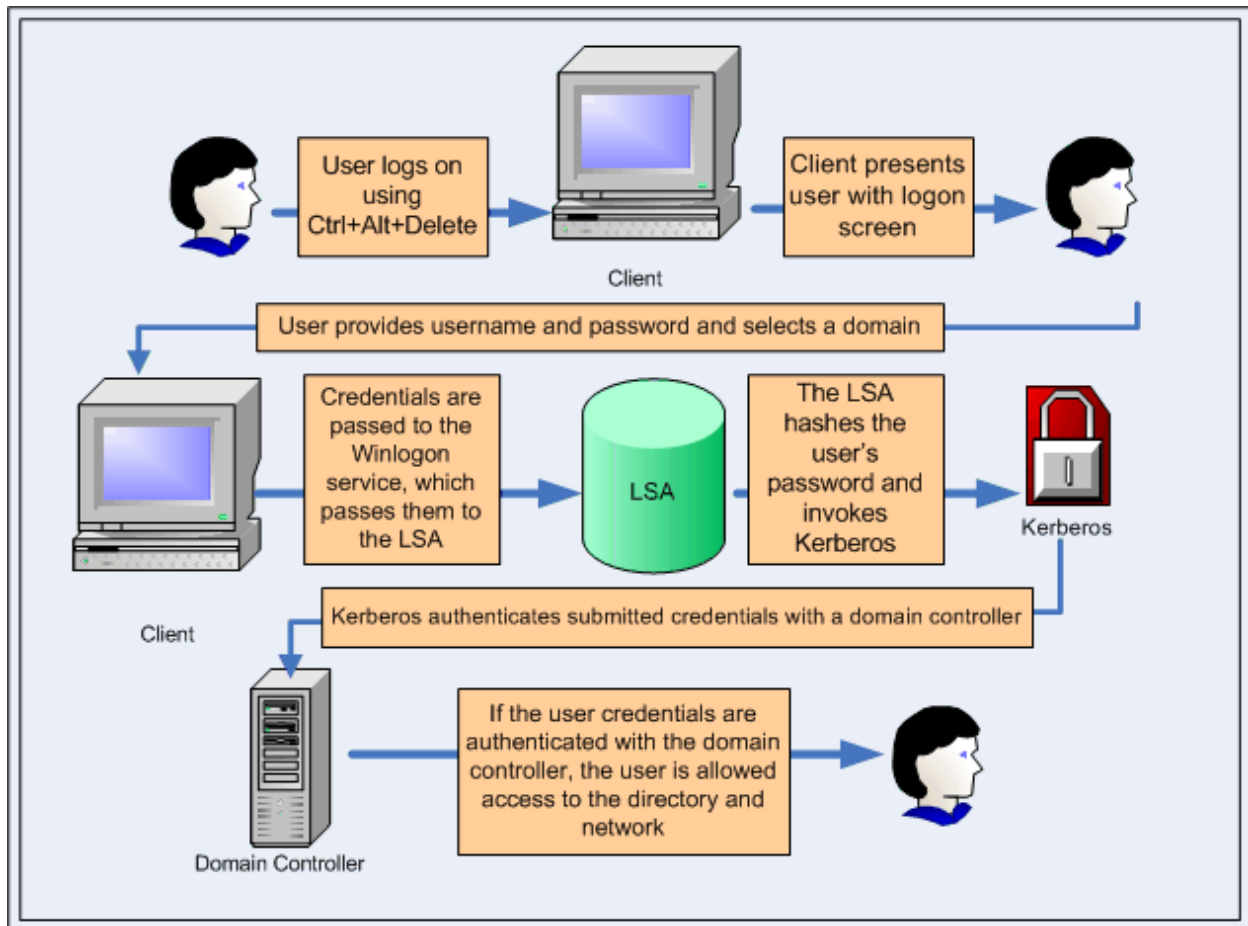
User logs on using Ctrl+Alt+Delete

Client

Client presents user with logon screen

User provides username and password and selects a domain

Credentials are passed to the Winlogon service, which passes them to the LSA

LSA

The LSA hashes the user's password and invokes Kerberos

Kerberos

Client

Kerberos authenticates submitted credentials with a domain controller

If the user credentials are authenticated with the domain controller, the user is allowed access to the directory and network

Domain Controller